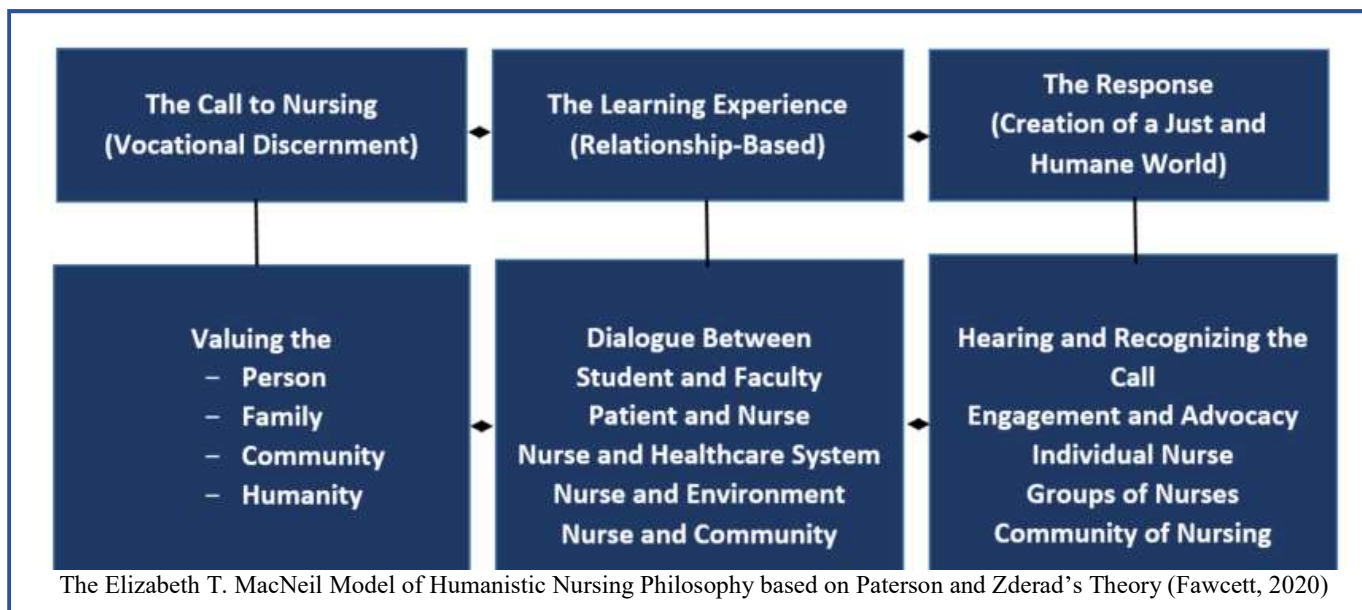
The Call to Nursing (Vocational Discernment)

The Learning Experience (Relationship-Based)

The Response (Creation of a Just and Humane World)

Valuing the
– Person
– Family
– Community
– Humanity

Dialogue Between
Student and Faculty
Patient and Nurse
Nurse and Healthcare System
Nurse and Environment
Nurse and Community

Hearing and Recognizing the Call
Engagement and Advocacy
Individual Nurse
Groups of Nurses
Community of Nursing

The Elizabeth T. MacNeil Model of Humanistic Nursing Philosophy based on Paterson and Zderad's Theory (Fawcett, 2020)